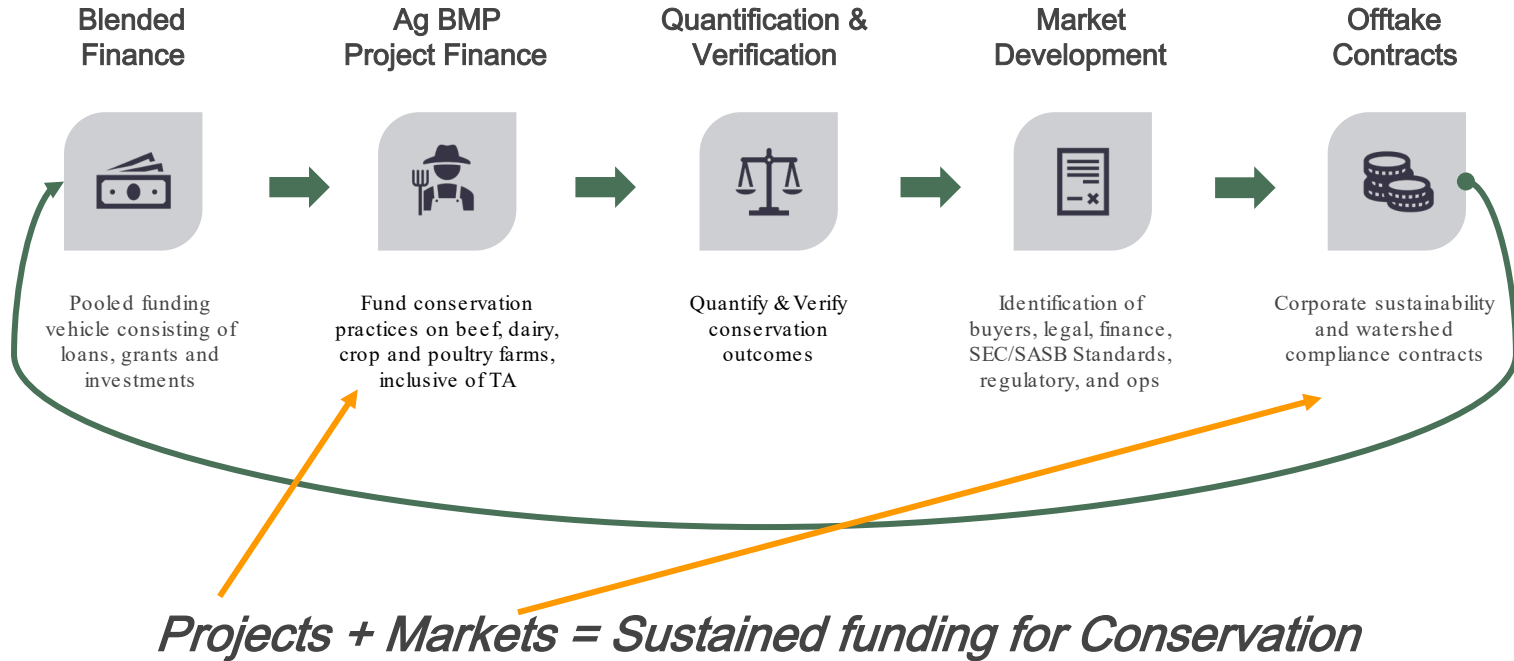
Blended Finance

Ag BMP Project Finance

Quantification & Verification

Market Development

Offtake Contracts

Pooled funding vehicle consisting of loans, grants and investments

Fund conservation practices on beef, dairy, crop and poultry farms, inclusive of TA

Quantify & Verify conservation outcomes

Identification of buyers, legal, finance, SEC/SASB Standards, regulatory, and ops

Corporate sustainability and watershed compliance contracts

Projects + Markets = Sustained funding for Conservation